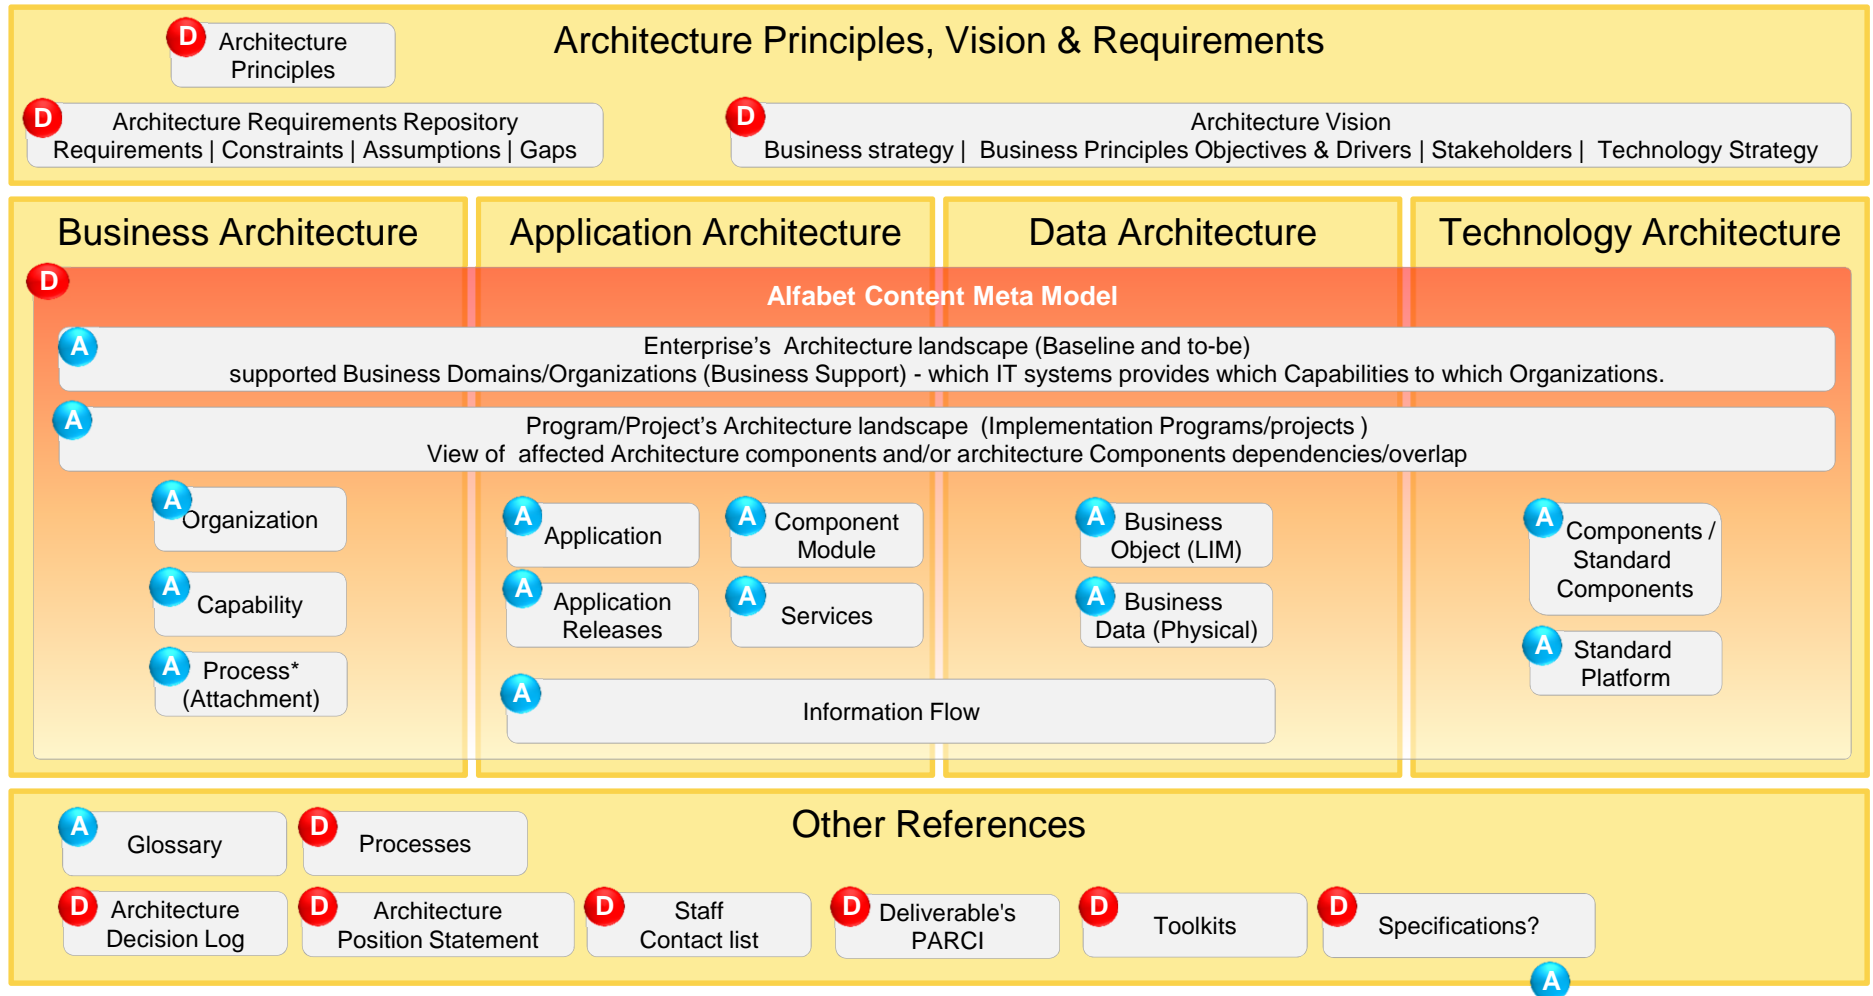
D Architecture Principles

Architecture Principles, Vision & Requirements

D Architecture Requirements Repository
Requirements | Constraints | Assumptions | Gaps

D Architecture Vision
Business strategy | Business Principles Objectives & Drivers | Stakeholders | Technology Strategy

Business Architecture

Application Architecture

Data Architecture

Technology Architecture

D

Alfabet Content Meta Model

A Enterprise's Architecture landscape (Baseline and to-be)
supported Business Domains/Organizations (Business Support) - which IT systems provides which Capabilities to which Organizations.

A Program/Project's Architecture landscape (Implementation Programs/projects )
View of affected Architecture components and/or architecture Components dependencies/overlap

A Organization

A Capability

A Process* (Attachment)

A Application

A Component Module

A Application Releases

A Services

A Business Object (LIM)

A Business Data (Physical)

A Components / Standard Components

A Standard Platform

A Information Flow

Other References

A Glossary

D Processes

D Architecture Decision Log

D Architecture Position Statement

D Staff Contact list

D Deliverable's PARCI

D Toolkits

D Specifications?

A